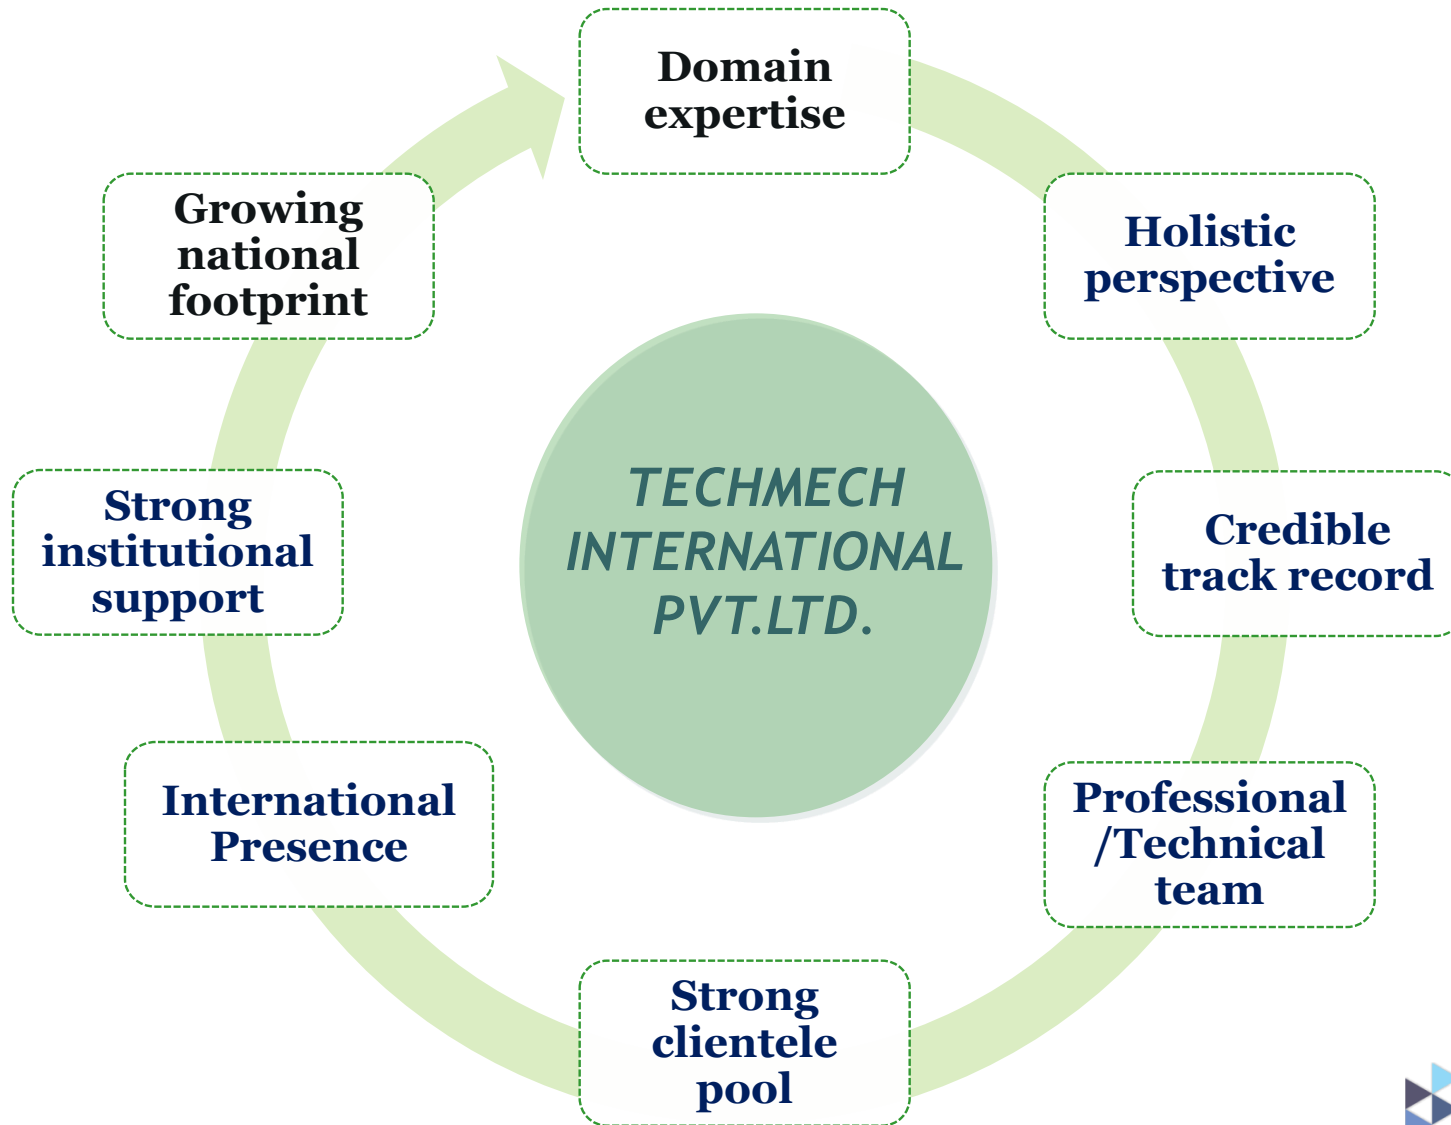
Domain expertise

Holistic perspective

Credible track record

Professional /Technical team

Strong clientele pool

International Presence

Strong institutional support

Growing national footprint

TECHMECH INTERNATIONAL PVT.LTD.